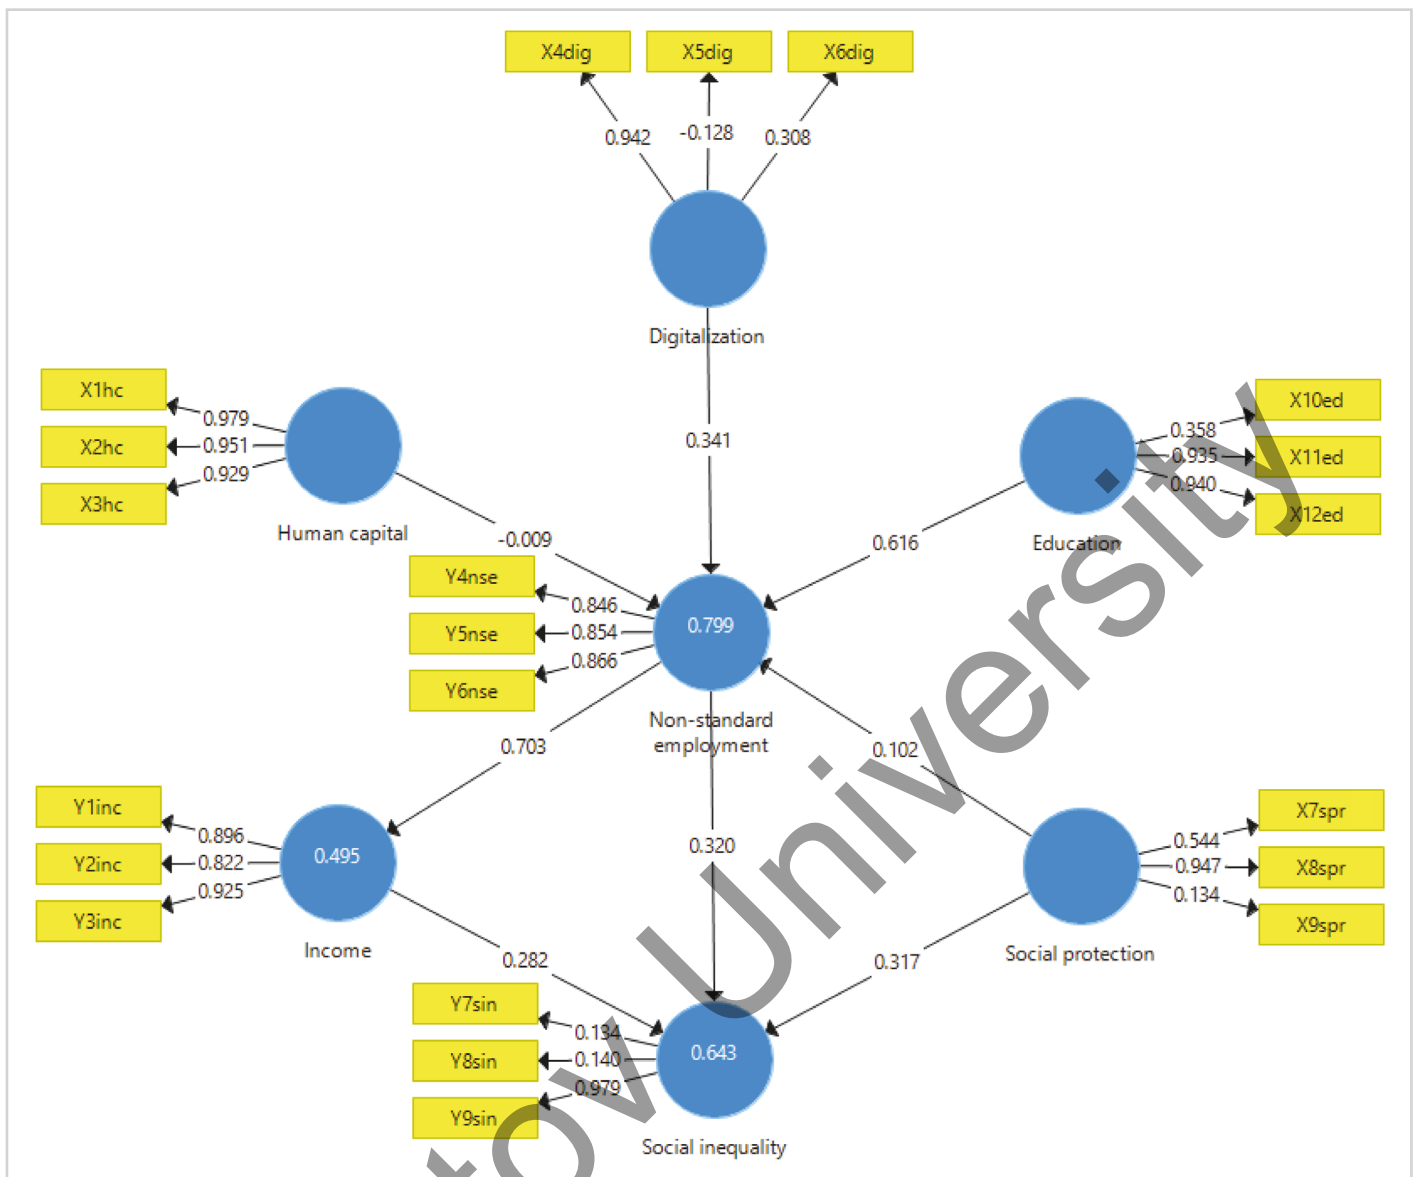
X4dig
X5dig
X6dig
0.942
-0.128
0.308
Digitalization
X1hc
X2hc
X3hc
0.979
0.951
0.929
Human capital
0.341
X10ed
X11ed
X12ed
0.358
0.935
0.940
Education
-0.009
0.616
Y4nse
Y5nse
Y6nse
0.846
0.854
0.866
0.799
Non-standard employment
0.703
0.102
Y1inc
Y2inc
Y3inc
0.896
0.822
0.925
0.495
Income
0.320
X7spr
X8spr
X9spr
0.544
0.947
0.134
Social protection
0.282
0.317
Y7sin
Y8sin
Y9sin
0.134
0.140
0.979
0.643
Social inequality
tov University